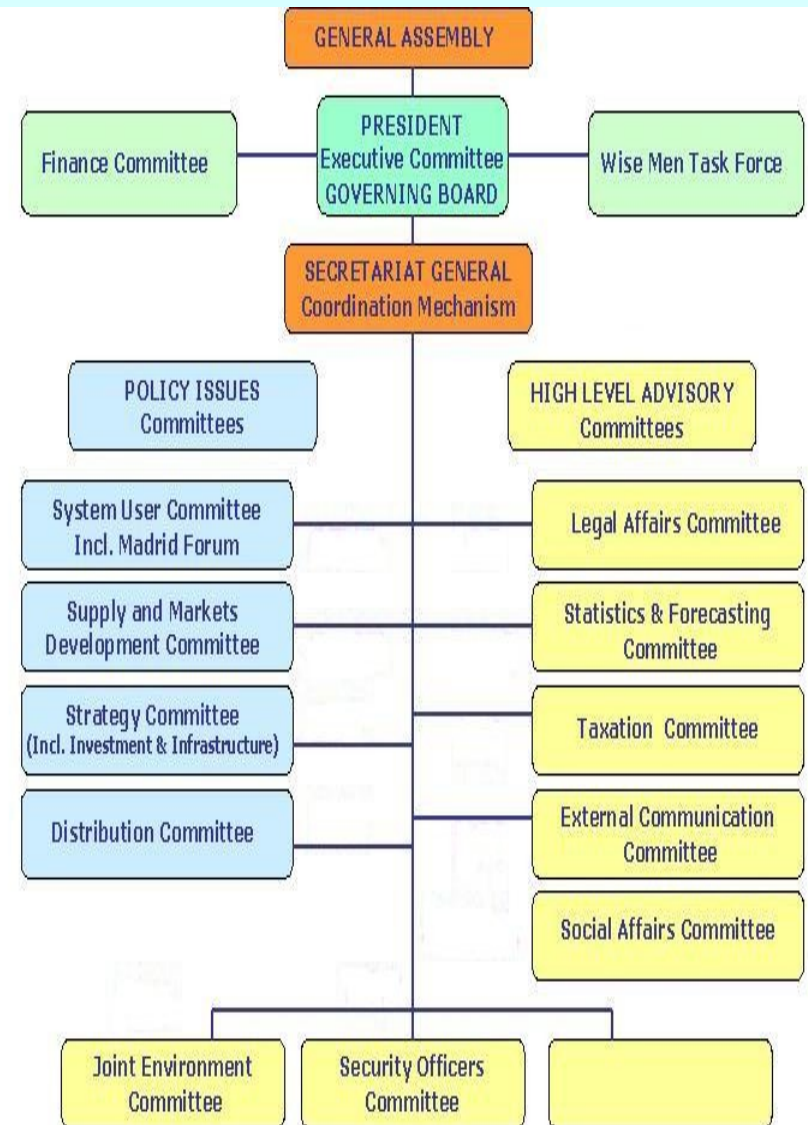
GENERAL ASSEMBLY

Finance Committee

PRESIDENT
Executive Committee
GOVERNING BOARD

Wise Men Task Force

SECRETARIAT GENERAL
Coordination Mechanism

POLICY ISSUES
Committees

HIGH LEVEL ADVISORY
Committees

System User Committee
Incl. Madrid Forum

Legal Affairs Committee

Supply and Markets
Development Committee

Statistics & Forecasting
Committee

Strategy Committee
(Incl. Investment & Infrastructure)

Taxation Committee

Distribution Committee

External Communication
Committee

Social Affairs Committee

Joint Environment
Committee

Security Officers
Committee